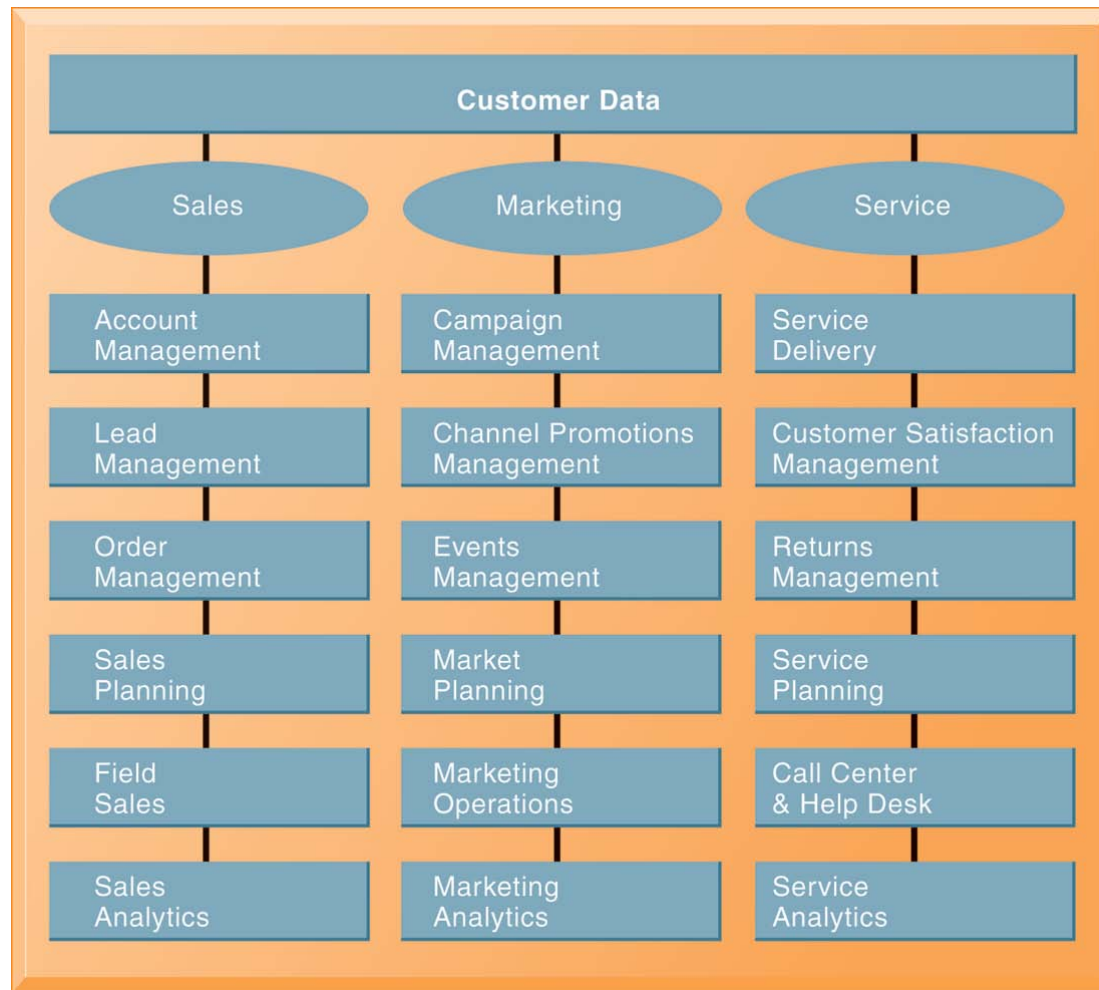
Customer Data

Sales

Account Management

Lead Management

Order Management

Sales Planning

Field Sales

Sales Analytics

Marketing

Campaign Management

Channel Promotions Management

Events Management

Market Planning

Marketing Operations

Marketing Analytics

Service

Service Delivery

Customer Satisfaction Management

Returns Management

Service Planning

Call Center & Help Desk

Service Analytics